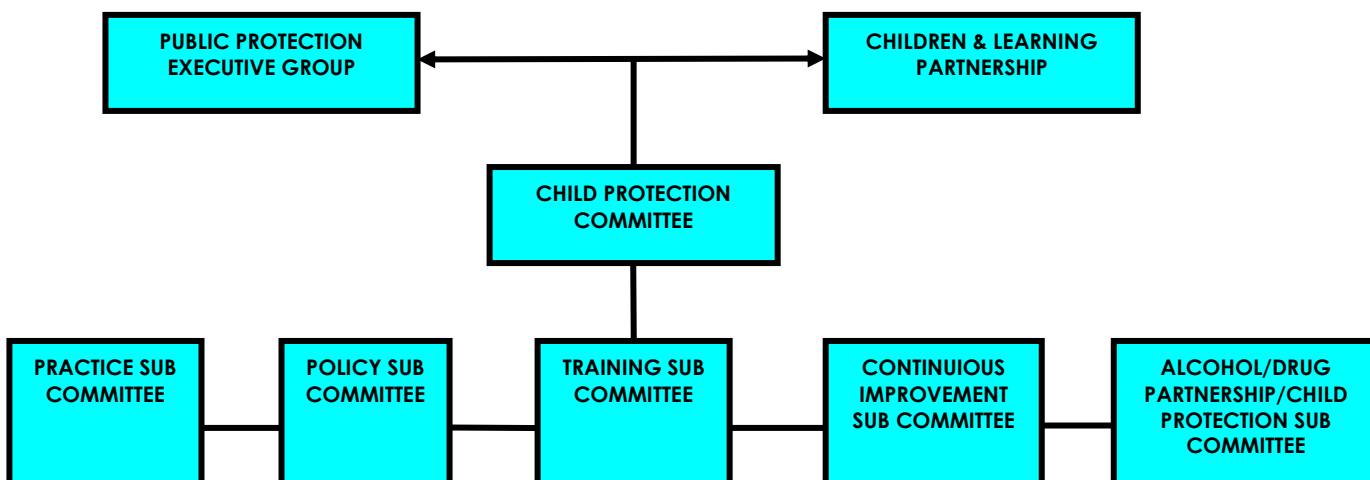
PUBLIC PROTECTION EXECUTIVE GROUP

CHILDREN & LEARNING PARTNERSHIP

CHILD PROTECTION COMMITTEE

PRACTICE SUB COMMITTEE

POLICY SUB COMMITTEE

TRAINING SUB COMMITTEE

CONTINUIOUS IMPROVEMENT SUB COMMITTEE

ALCOHOL/DRUG PARTNERSHIP/CHILD PROTECTION SUB COMMITTEE